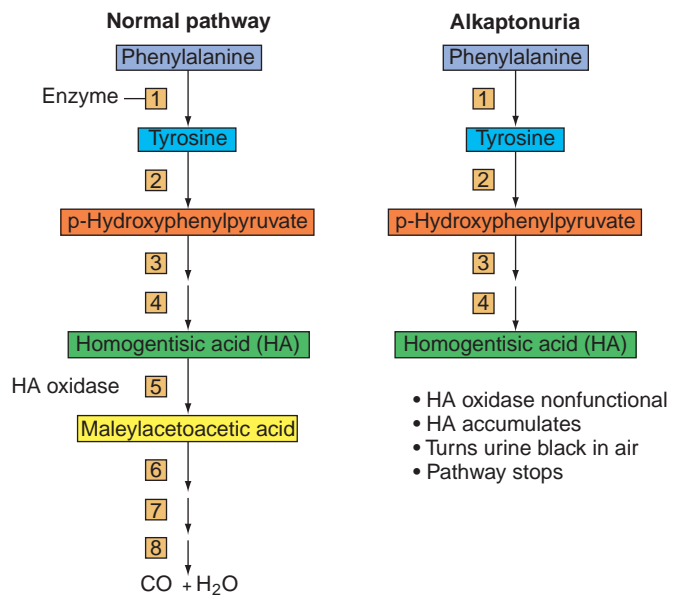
Normal pathway

Phenylalanine

Enzyme 1

Tyrosine

2

p-Hydroxyphenylpyruvate

3

4

Homogentisic acid (HA)

HA oxidase 5

Maleylacetoacetic acid

6

7

8

CO + $H_2O$

Alkaptonuria

Phenylalanine

1

Tyrosine

2

p-Hydroxyphenylpyruvate

3

4

Homogentisic acid (HA)

• HA oxidase nonfunctional
• HA accumulates
• Turns urine black in air
• Pathway stops